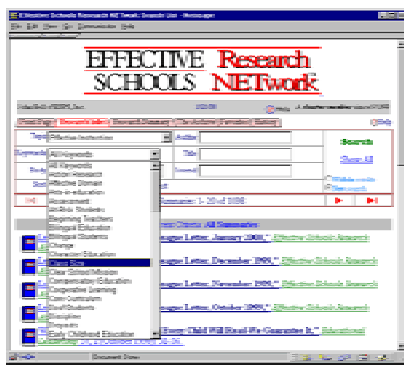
Effective Schools Research NETwork: Search List - Netscape

File Edit View Go Communicator Help

EFFECTIVE Research
SCHOOLS NETwork

Topic: Effective Instruction
Author
Keywords: All Keywords
Title
Journal
Search
Show All

All Keywords
Action Research
Affective Domain
Arts in education
Assessment
At-Risk Students
Beginning Teachers
Bilingual Education
Bilingual Students
Change
Character Education
Class Size
Clear School Mission
Compensatory Education
Cooperative Learning
Core Curriculum
Critical Thinking
Discipline
Diversity
Early Childhood Education

Summaries: 1 - 20 of 1086

Effective Schools Research
Effective Schools Research
Effective Schools Research
Effective Schools Research

Document: Done